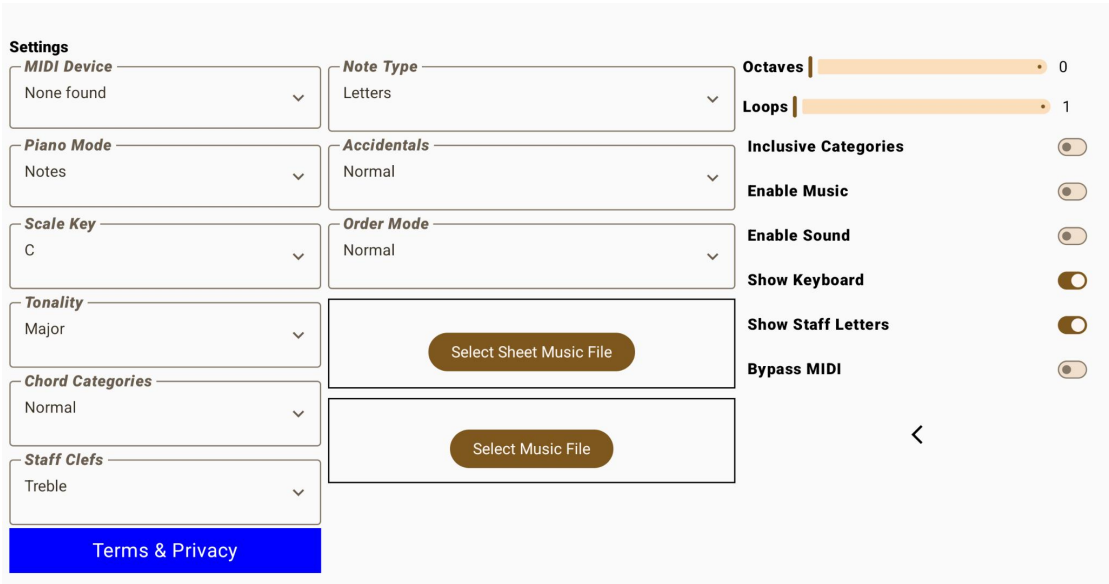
Settings

MIDI Device
None found

Piano Mode
Notes

Scale Key
C

Tonality
Major

Chord Categories
Normal

Staff Clefs
Treble

Terms & Privacy

Note Type
Letters

Accidentals
Normal

Order Mode
Normal

Select Sheet Music File

Select Music File

Octaves 0

Loops 1

Inclusive Categories

Enable Music

Enable Sound

Show Keyboard

Show Staff Letters

Bypass MIDI

<